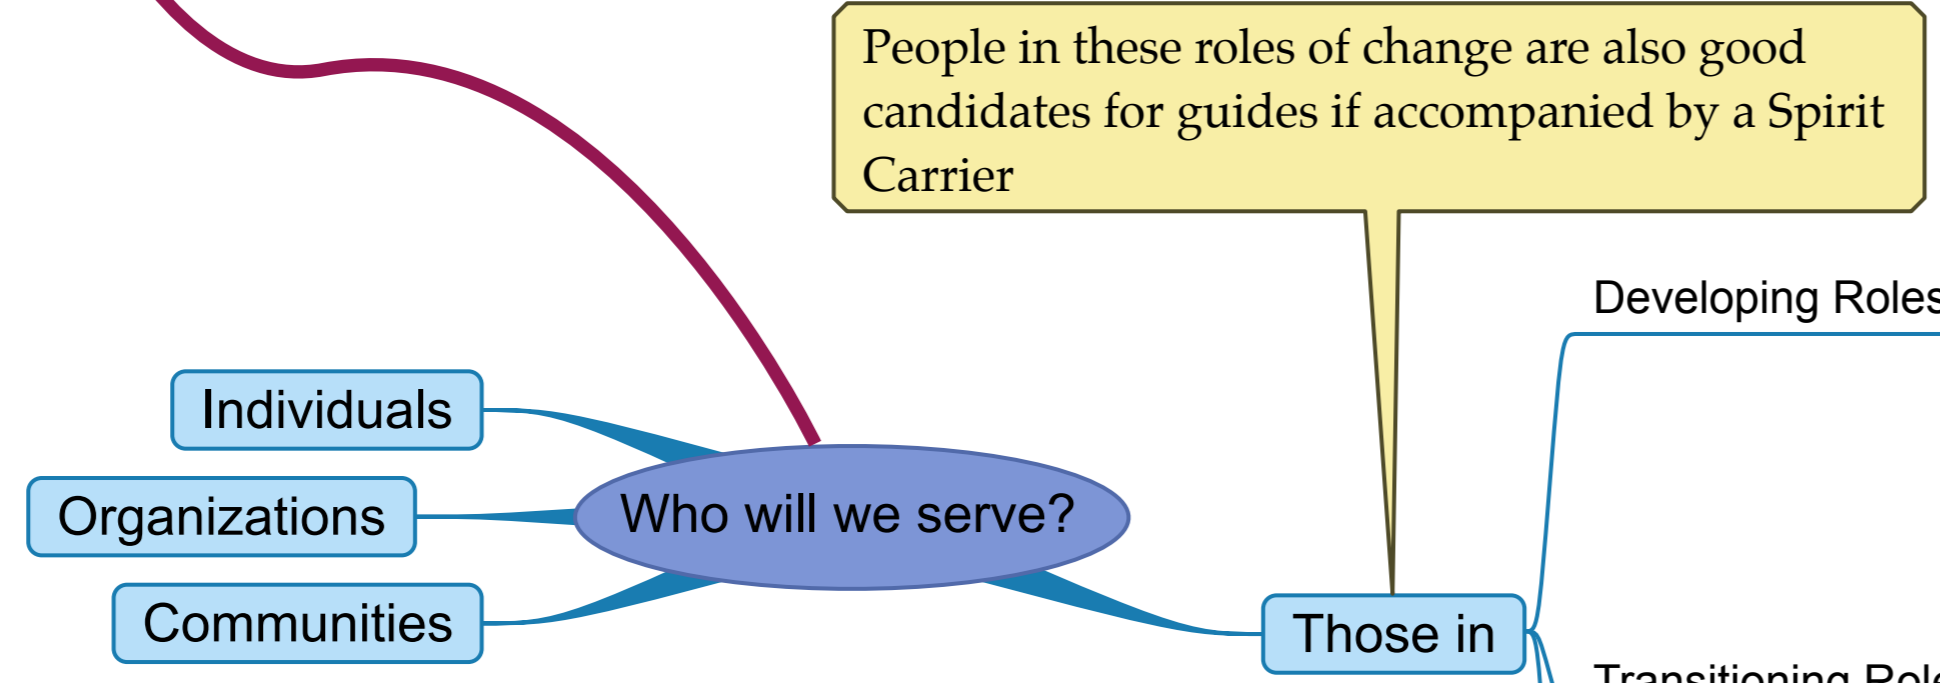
People in these roles of change are also good candidates for guides if accompanied by a Spirit Carrier

Developing Roles

Individuals

Organizations

Who will we serve?

Communities

Those in

Transitioning Role